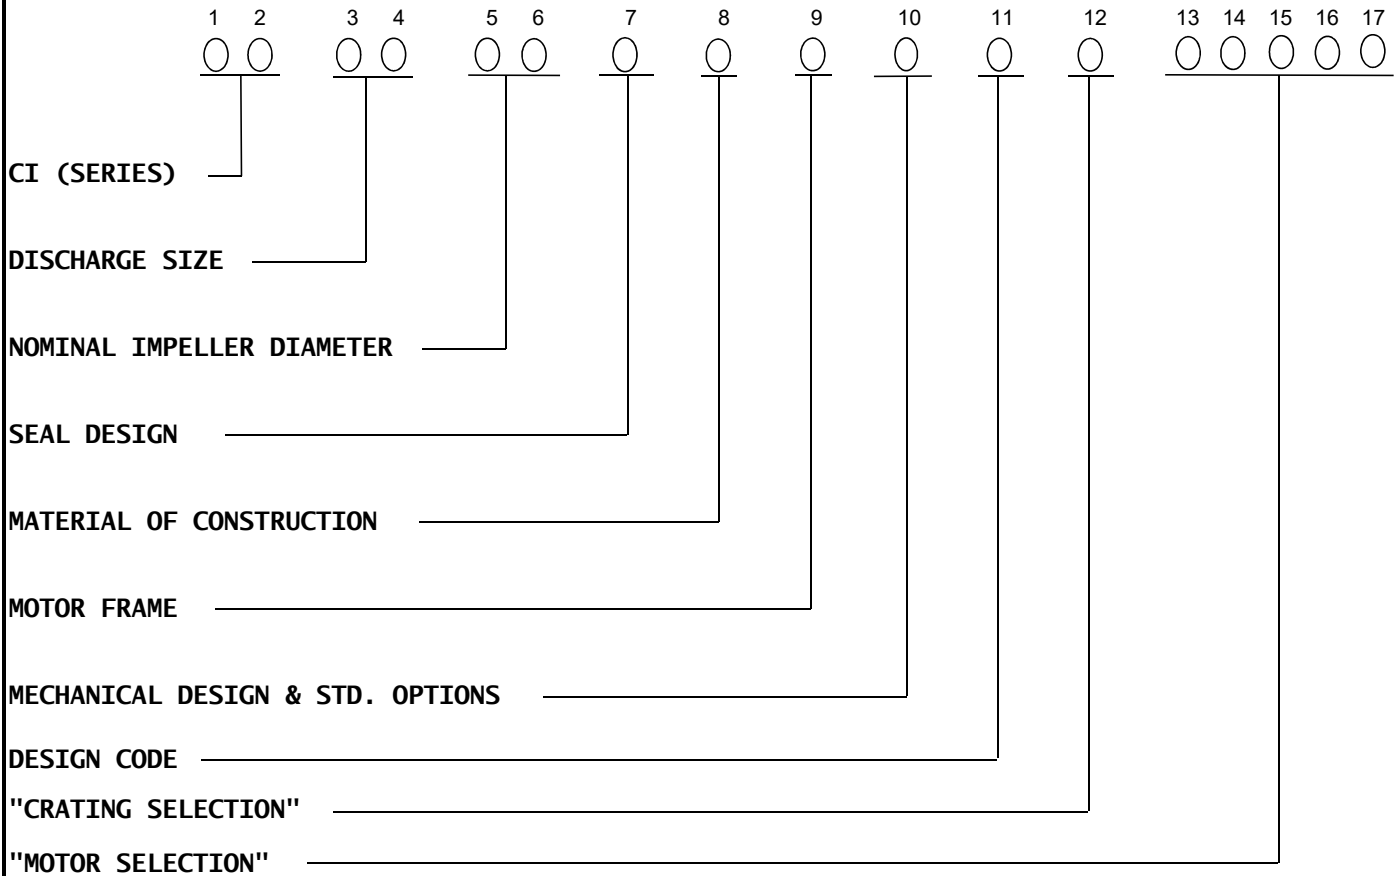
1 2 3 4 5 6 7 8 9 10 11 12 13 14 15 16 17

CI (SERIES)

DISCHARGE SIZE

NOMINAL IMPELLER DIAMETER

SEAL DESIGN

MATERIAL OF CONSTRUCTION

MOTOR FRAME

MECHANICAL DESIGN & STD. OPTIONS

DESIGN CODE

"CRATING SELECTION"

"MOTOR SELECTION"